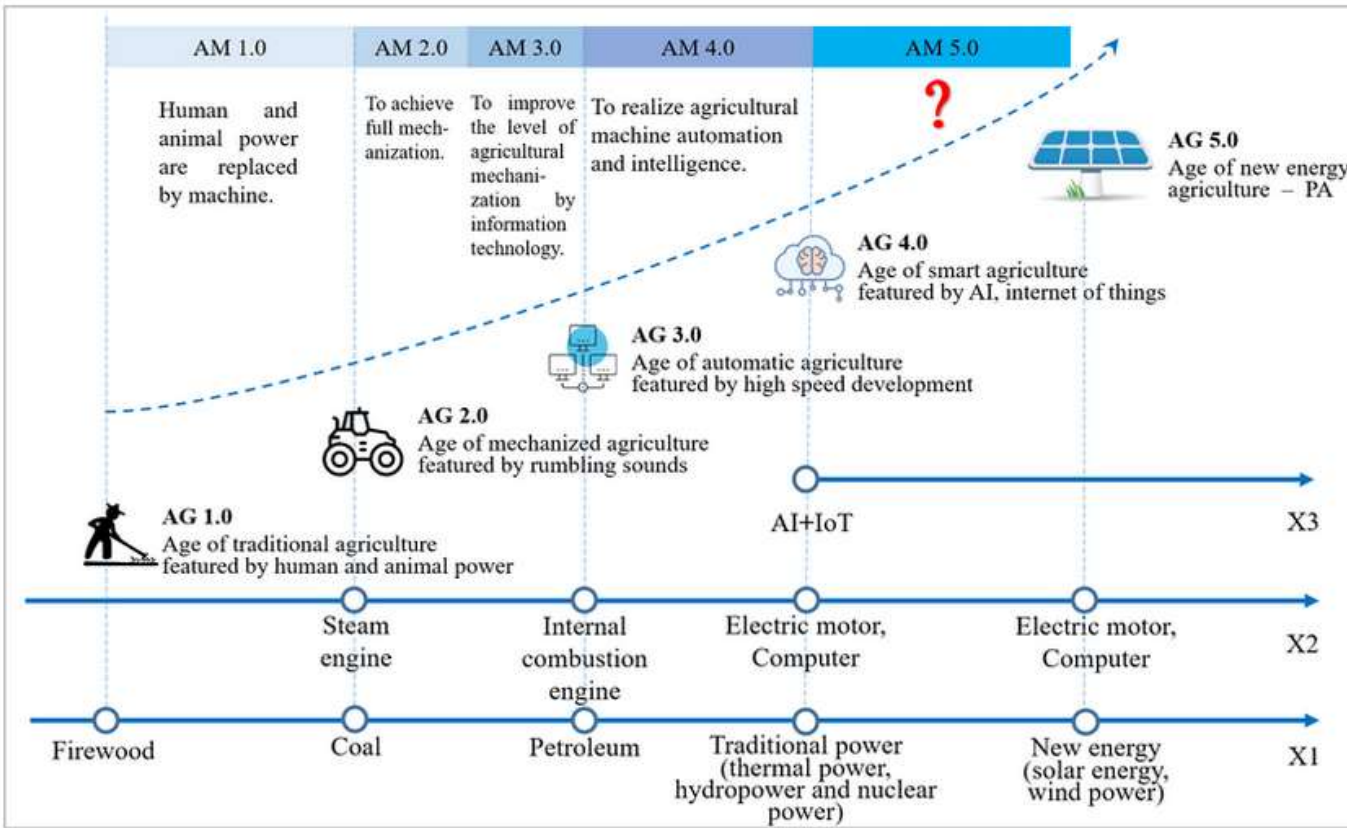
AM 1.0
AM 2.0
AM 3.0
AM 4.0
AM 5.0

Human and animal power are replaced by machine.

To achieve full mechanization.

To improve the level of agricultural mechanization by information technology.

To realize agricultural machine automation and intelligence.

?

AG 5.0
Age of new energy agriculture – PA

AG 4.0
Age of smart agriculture featured by AI, internet of things

AG 3.0
Age of automatic agriculture featured by high speed development

AG 2.0
Age of mechanized agriculture featured by rumbling sounds

AG 1.0
Age of traditional agriculture featured by human and animal power

AI+IoT
X3

Steam engine
Internal combustion engine
Electric motor, Computer
Electric motor, Computer
X2

Firewood
Coal
Petroleum
Traditional power (thermal power, hydropower and nuclear power)
New energy (solar energy, wind power)
X1